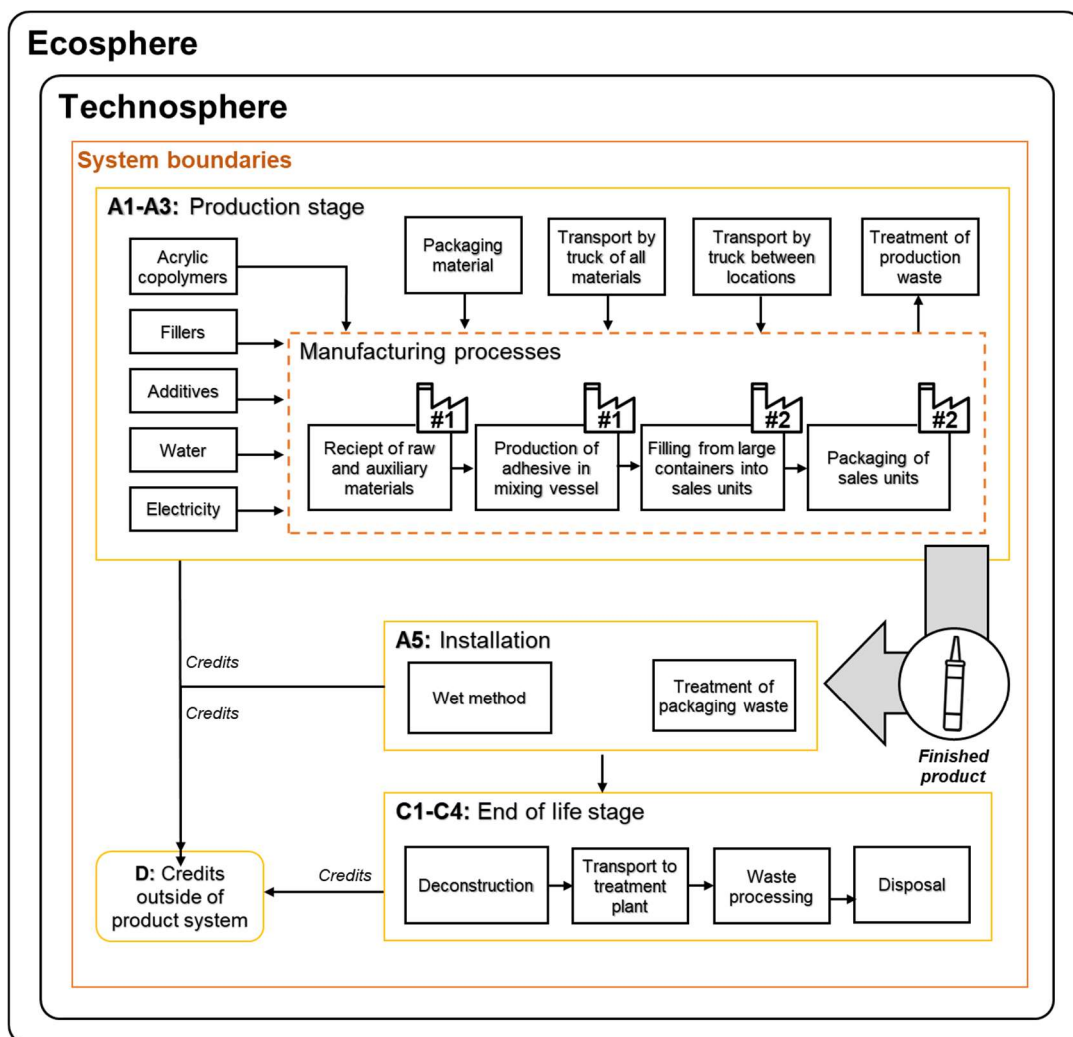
Ecosphere

Technosphere

System boundaries

A1-A3: Production stage

Acrylic copolymers

Fillers

Additives

Water

Electricity

Packaging material

Transport by truck of all materials

Transport by truck between locations

Treatment of production waste

Manufacturing processes

#1

Reciept of raw and auxiliary materials

#1

Production of adhesive in mixing vessel

#2

Filling from large containers into sales units

#2

Packaging of sales units

Credits

Credits

A5: Installation

Wet method

Treatment of packaging waste

Finished product

C1-C4: End of life stage

D: Credits outside of product system

Credits

Deconstruction

Transport to treatment plant

Waste processing

Disposal